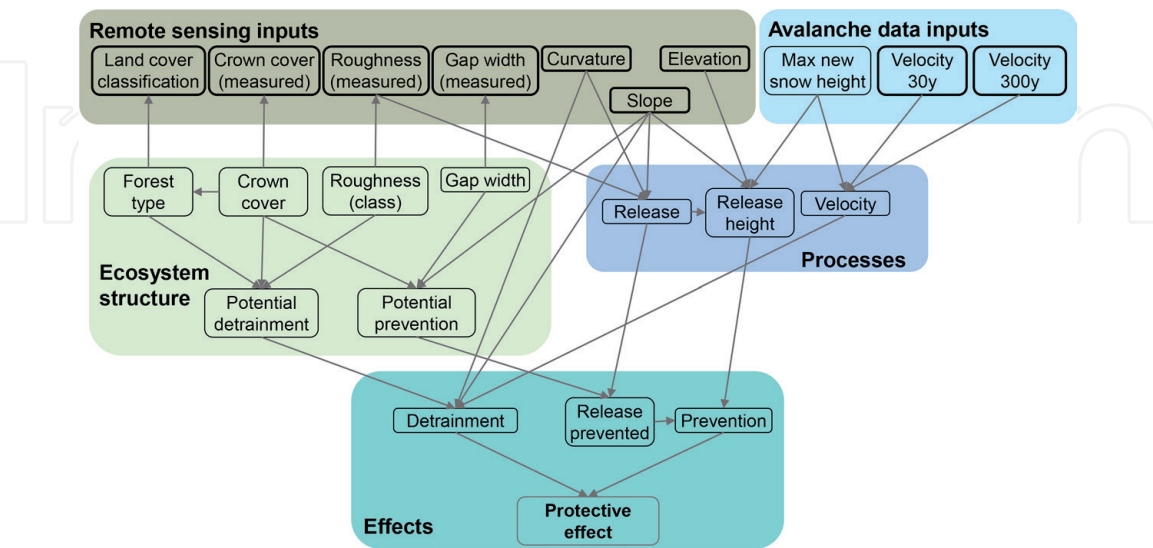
Remote sensing inputs

Land cover classification

Crown cover (measured)

Roughness (measured)

Gap width (measured)

Curvature

Elevation

Slope

Avalanche data inputs

Max new snow height

Velocity 30y

Velocity 300y

Forest type

Crown cover

Roughness (class)

Gap width

Release

Release height

Velocity

Processes

Ecosystem structure

Potential detrainment

Potential prevention

Detrainment

Release prevented

Prevention

Protective effect

Effects